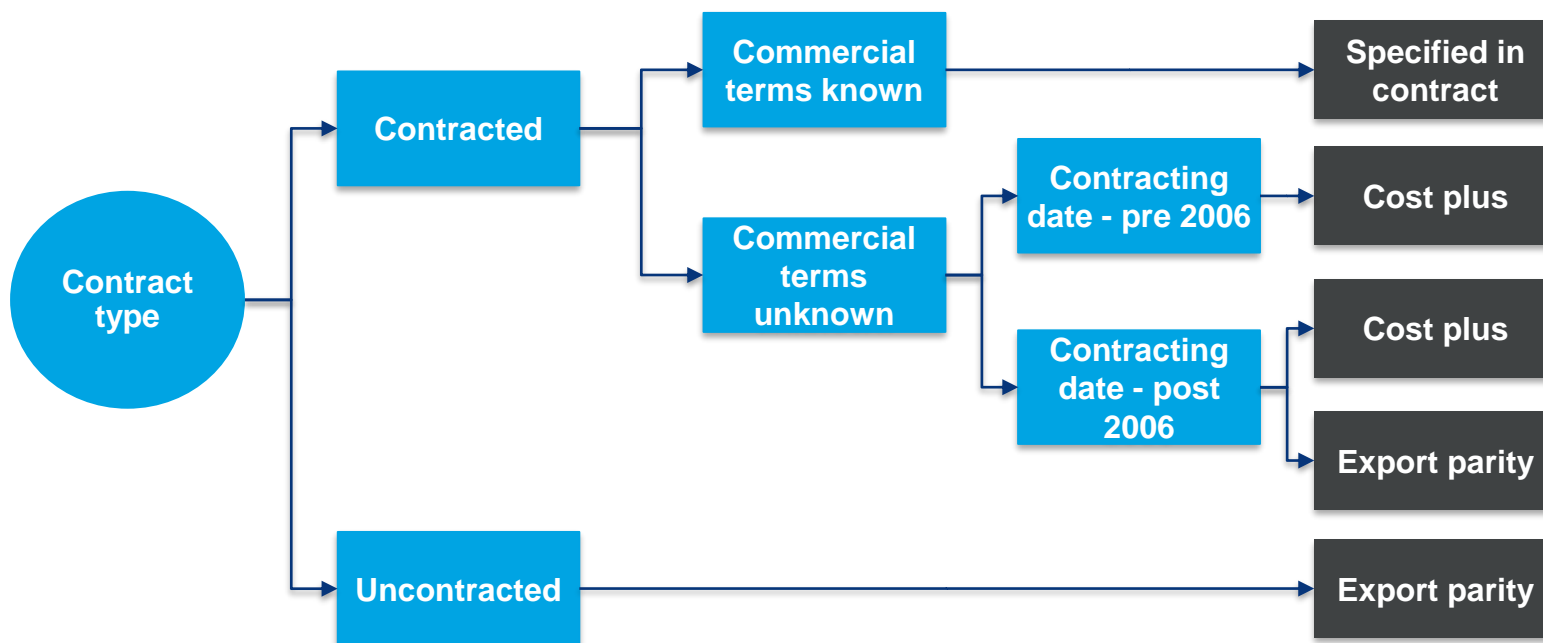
Contract type

Contracted

Commercial terms known

Specified in contract

Commercial terms unknown

Contracting date - pre 2006

Cost plus

Contracting date - post 2006

Cost plus

Export parity

Uncontracted

Export parity